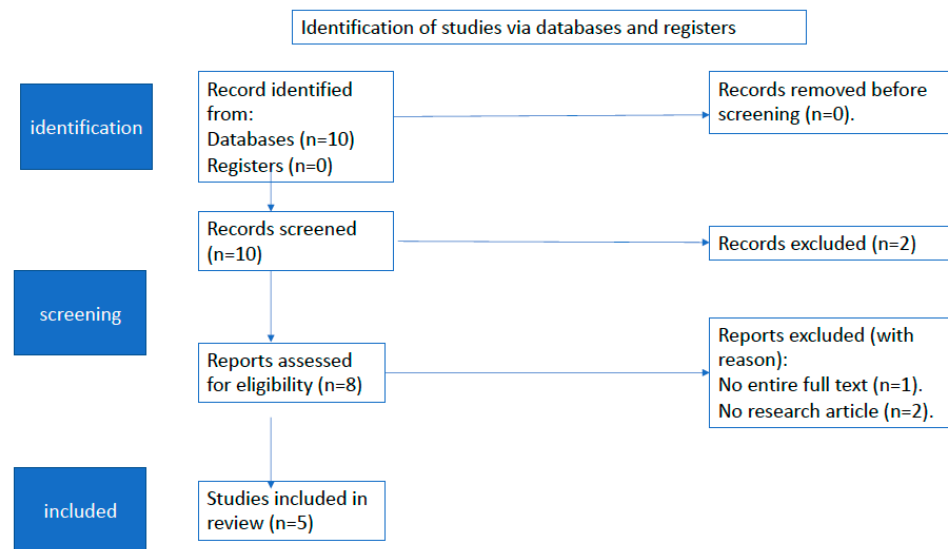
Identification of studies via databases and registers

identification

Record identified from:
Databases (n=10)
Registers (n=0)

Records removed before screening (n=0).

Records screened (n=10)

Records excluded (n=2)

screening

Reports assessed for eligibility (n=8)

Reports excluded (with reason):
No entire full text (n=1).
No research article (n=2).

included

Studies included in review (n=5)